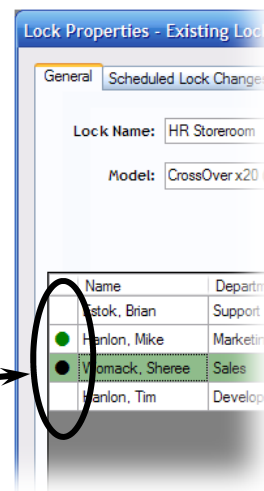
Lock Properties - Existing Lock

General | Scheduled Lock Changes

Lock Name: HR Storeroom

Model: CrossOver x20

| | Name | Departm |
|---|---|---|
| | Estok, Brian | Support |
| | Hanlon, Mike | Marketin |
| | Womack, Sheree | Sales |
| | Hanlon, Tim | Develop |